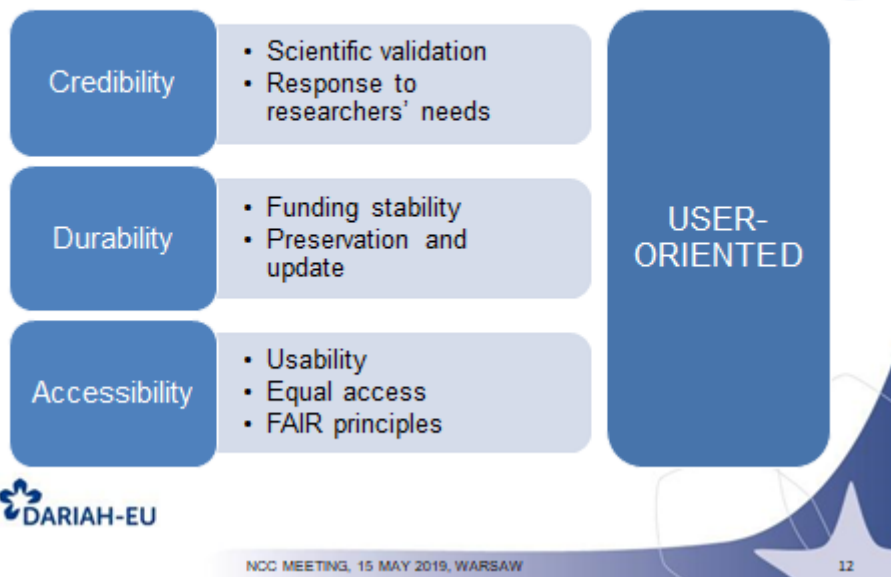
Credibility

- Scientific validation
- Response to researchers' needs

Durability

- Funding stability
- Preservation and update

Accessibility

- Usability
- Equal access
- FAIR principles

USER-ORIENTED

DARIAH-EU

NCC MEETING, 15 MAY 2019, WARSAW

12